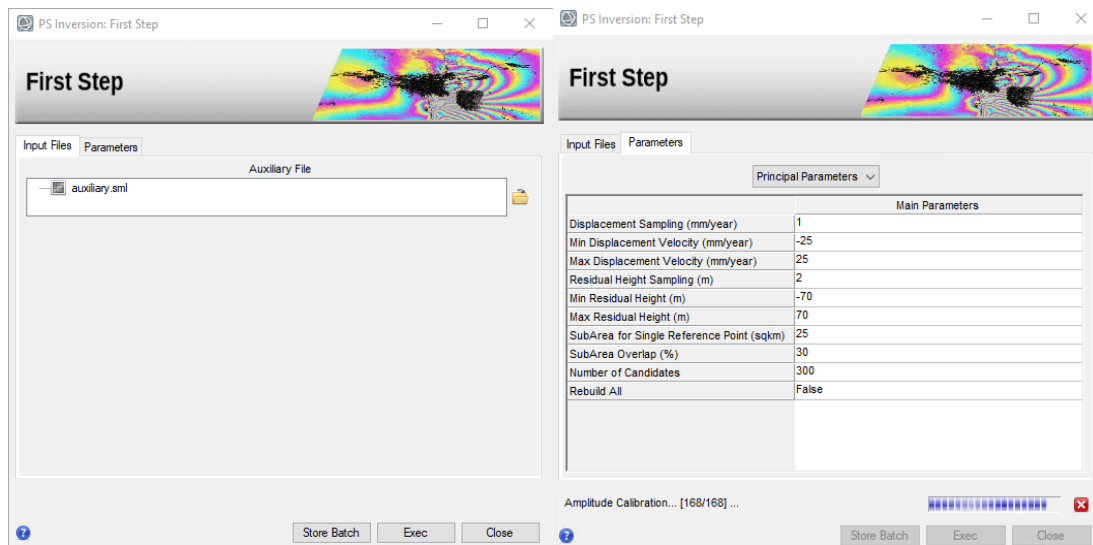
PS Inversion: First Step

First Step

Input Files | Parameters

Auxiliary File

auxiliary.sml

Store Batch | Exec | Close

PS Inversion: First Step

First Step

Input Files | Parameters

Principal Parameters

| | Main Parameters |
|---|---|
| Displacement Sampling (mm/year) | 1 |
| Min Displacement Velocity (mm/year) | -25 |
| Max Displacement Velocity (mm/year) | 25 |
| Residual Height Sampling (m) | 2 |
| Min Residual Height (m) | -70 |
| Max Residual Height (m) | 70 |
| SubArea for Single Reference Point (sqkm) | 25 |
| SubArea Overlap (%) | 30 |
| Number of Candidates | 300 |
| Rebuild All | False |

Amplitude Calibration... [168/168] ...

Store Batch | Exec | Close